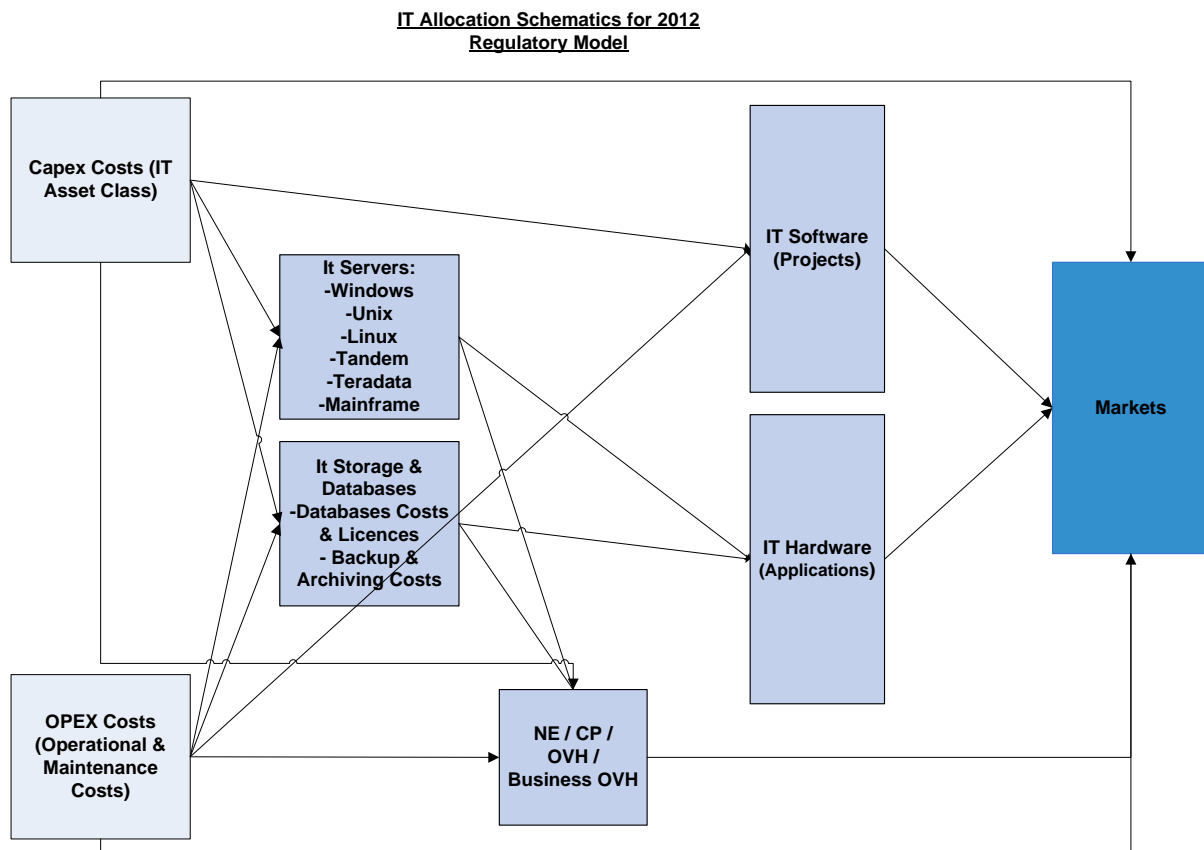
IT Allocation Schematics for 2012
Regulatory Model

Capex Costs (IT Asset Class)

It Servers:
-Windows
-Unix
-Linux
-Tandem
-Teradata
-Mainframe

It Storage & Databases
-Databases Costs & Licences
- Backup & Archiving Costs

IT Software (Projects)

IT Hardware (Applications)

Markets

OPEX Costs (Operational & Maintenance Costs)

NE / CP / OVH / Business OVH